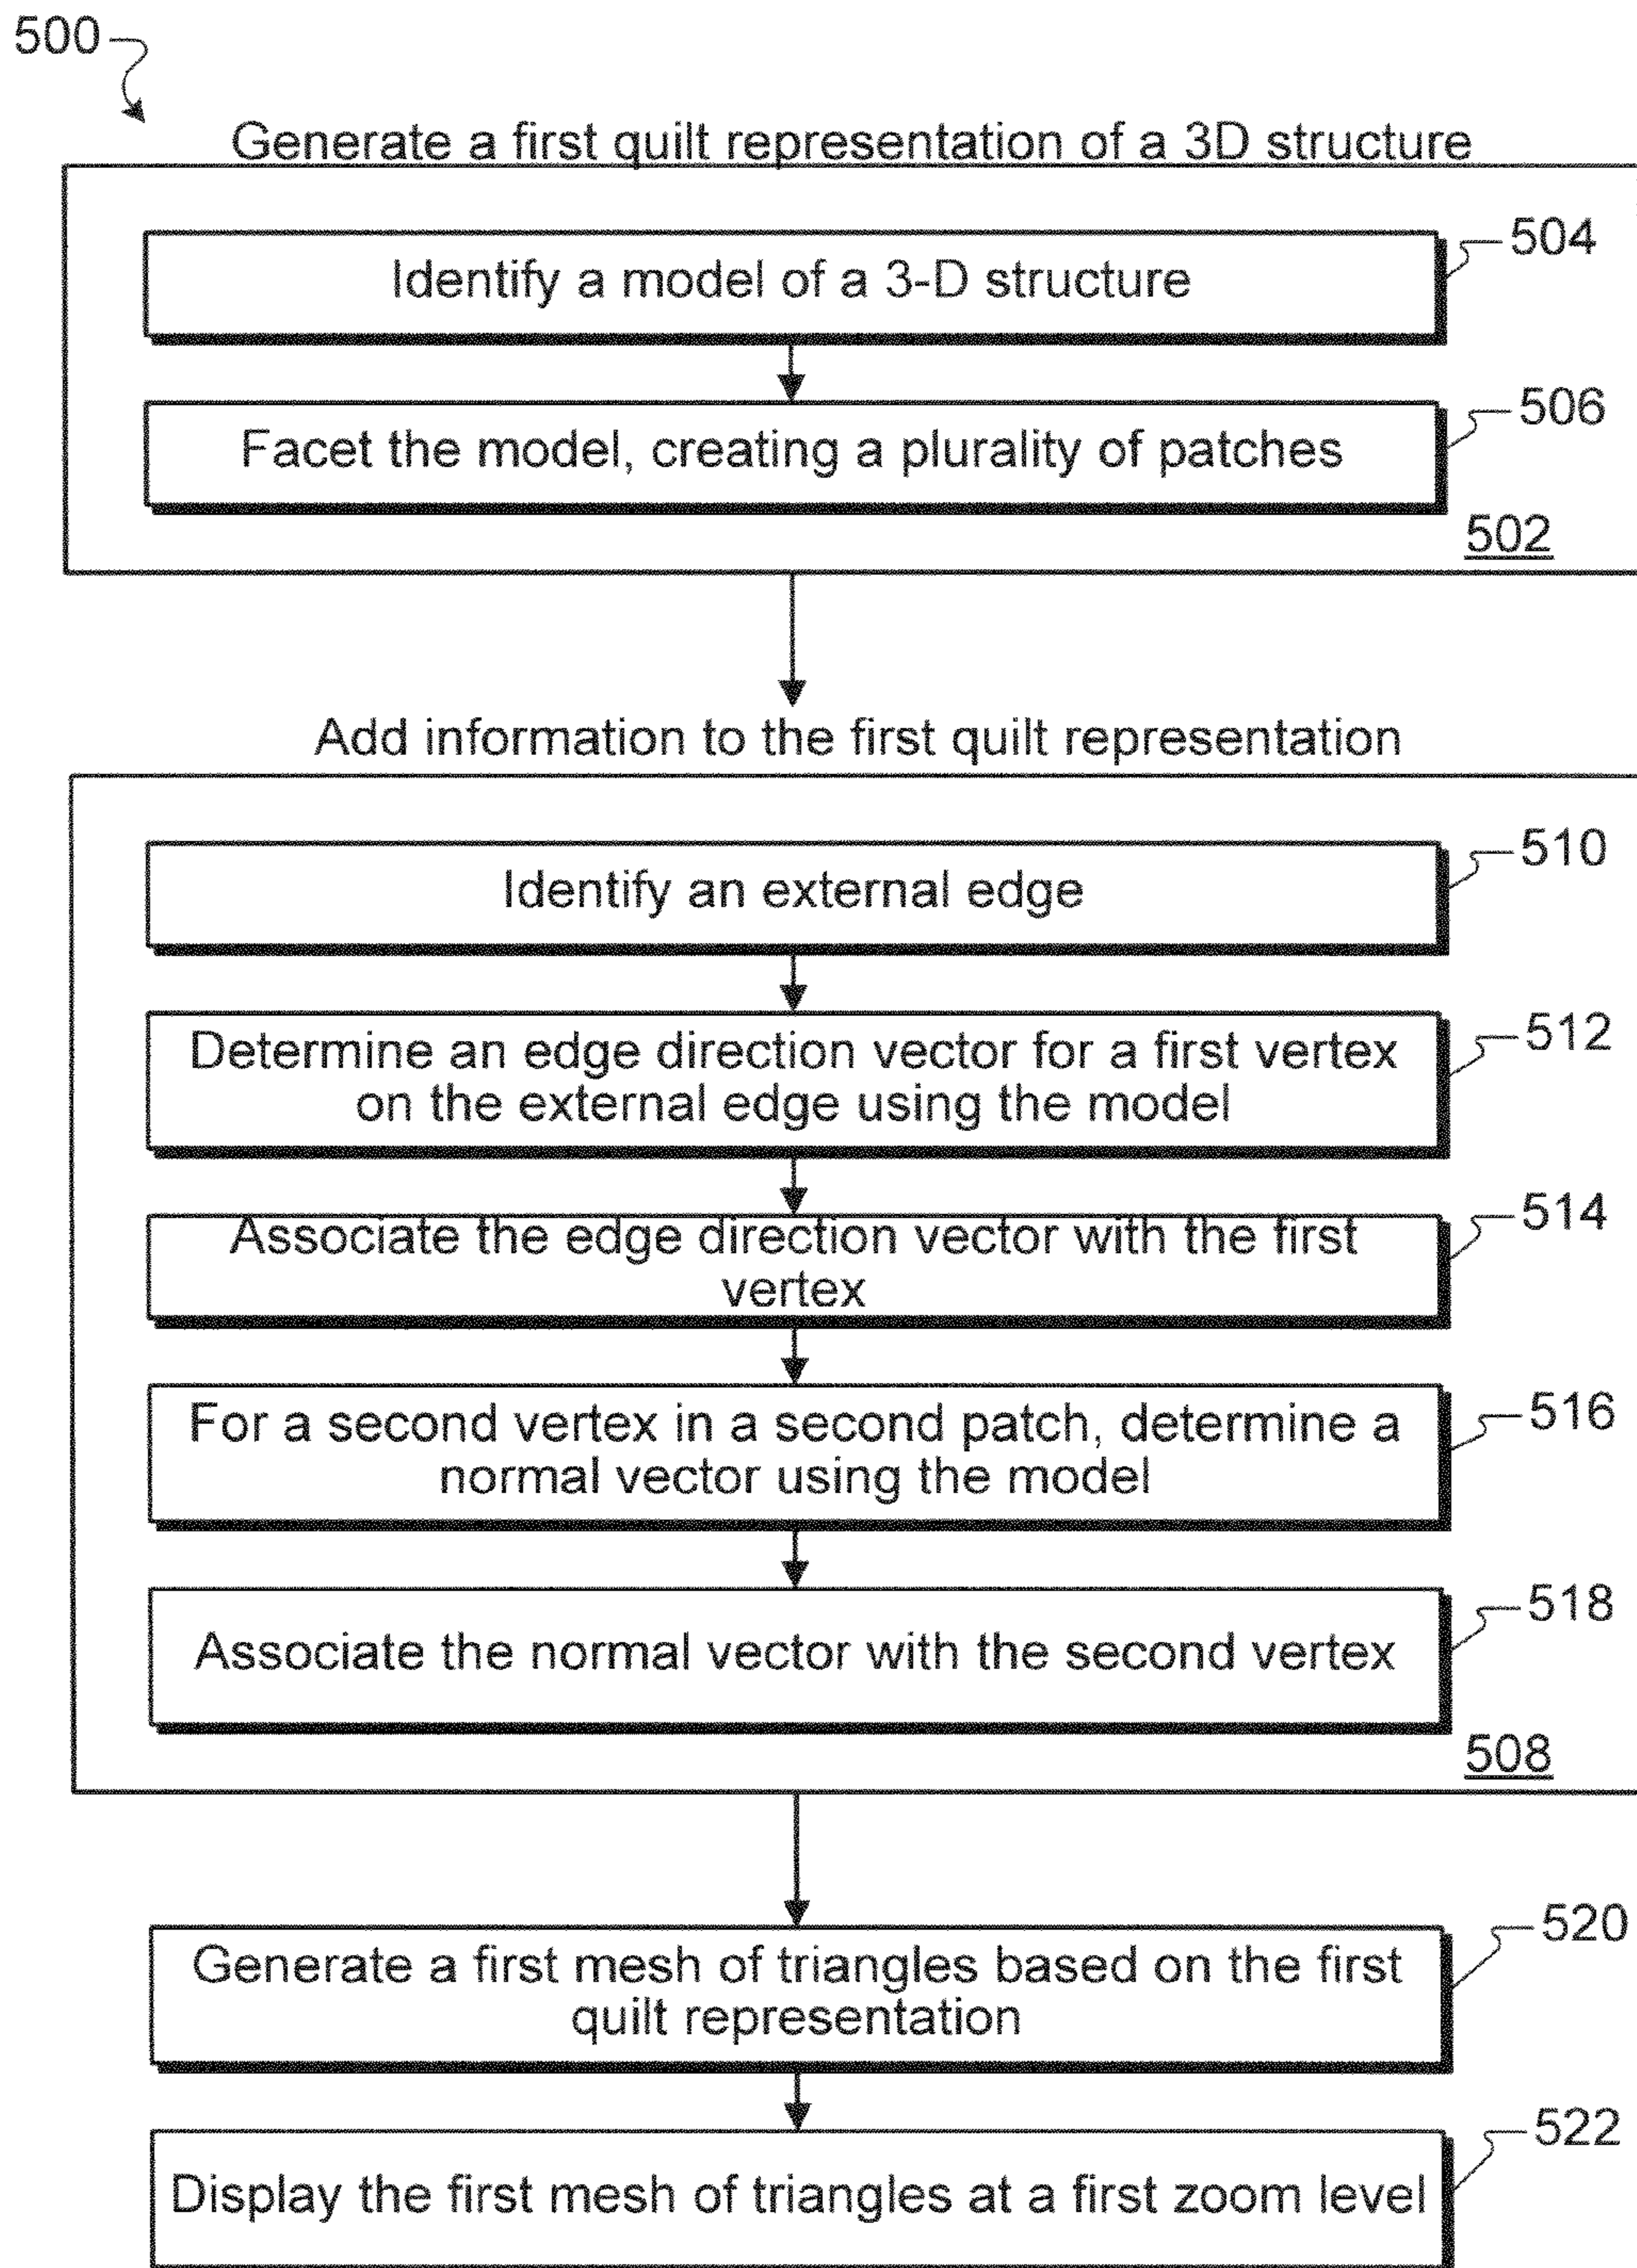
500

Generate a first quilt representation of a 3D structure

Identify a model of a 3-D structure

504

Facet the model, creating a plurality of patches

506

502

Add information to the first quilt representation

Identify an external edge

510

Determine an edge direction vector for a first vertex on the external edge using the model

512

Associate the edge direction vector with the first vertex

514

For a second vertex in a second patch, determine a normal vector using the model

516

Associate the normal vector with the second vertex

518

508

Generate a first mesh of triangles based on the first quilt representation

520

Display the first mesh of triangles at a first zoom level

522